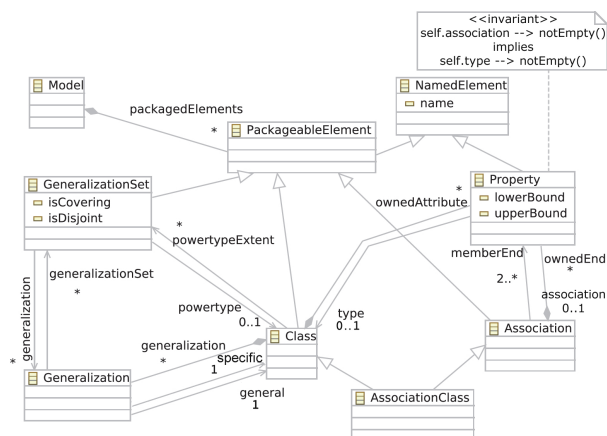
<<invariant>>
self.association --> notEmpty()
implies
self.type --> notEmpty()

Model

packagedElements

*

PackageableElement

NamedElement

name

GeneralizationSet

isCovering

isDisjoint

*

powertypeExtent

ownedAttribute

*

Property

lowerBound

upperBound

generalizationSet

generalization

*

*

powertype

0..1

type

0..1

memberEnd

2..*

ownedEnd

*

association

0..1

generalization

*

specific

1

Class

Association

Generalization

general

1

AssociationClass